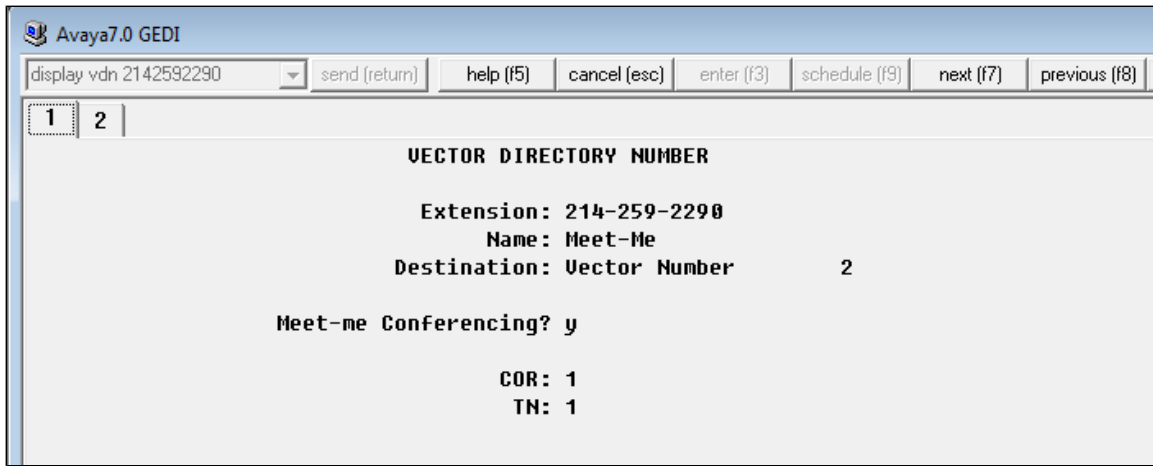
Avaya7.0 GEDI

display vdn 2142592290 | send (return) | help (f5) | cancel (esc) | enter (f3) | schedule (f9) | next (f7) | previous (f8)

1 | 2

VECTOR DIRECTORY NUMBER

Extension: 214-259-2290
Name: Meet-Me
Destination: Vector Number 2

Meet-me Conferencing? y

COR: 1
TN: 1